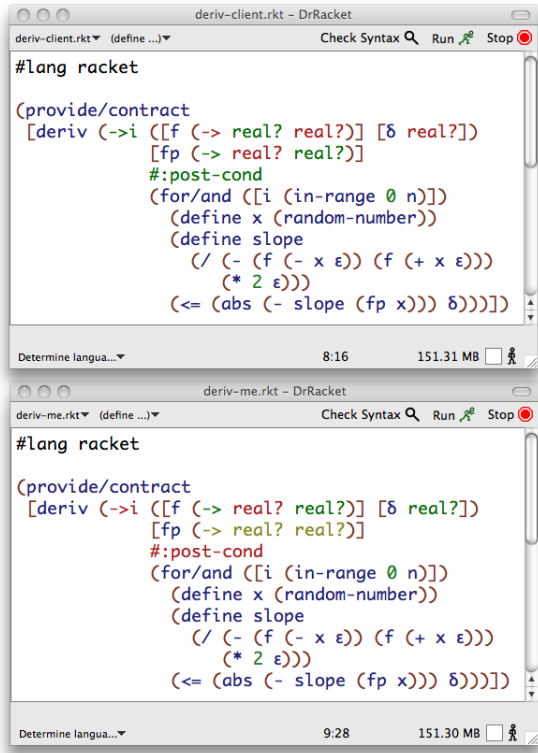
deriv-client.rkt - DrRacket

deriv-client.rkt▾ (define ...)▾ Check Syntax Run Stop

#lang racket

(provide/contract
 [deriv (->i ([f (-> real? real?)] [δ real?])
             [fp (-> real? real?)]
             #:post-cond
             (for/and ([i (in-range 0 n)])
               (define x (random-number))
               (define slope
                 (/ (- (f (- x ε)) (f (+ x ε)))
                    (* 2 ε)))
               (<= (abs (- slope (fp x))) δ)))])

Determine langua...▾ 8:16 151.31 MB

deriv-me.rkt - DrRacket

deriv-me.rkt▾ (define ...)▾ Check Syntax Run Stop

#lang racket

(provide/contract
 [deriv (->i ([f (-> real? real?)] [δ real?])
             [fp (-> real? real?)]
             #:post-cond
             (for/and ([i (in-range 0 n)])
               (define x (random-number))
               (define slope
                 (/ (- (f (- x ε)) (f (+ x ε)))
                    (* 2 ε)))
               (<= (abs (- slope (fp x))) δ)))])

Determine langua...▾ 9:28 151.30 MB